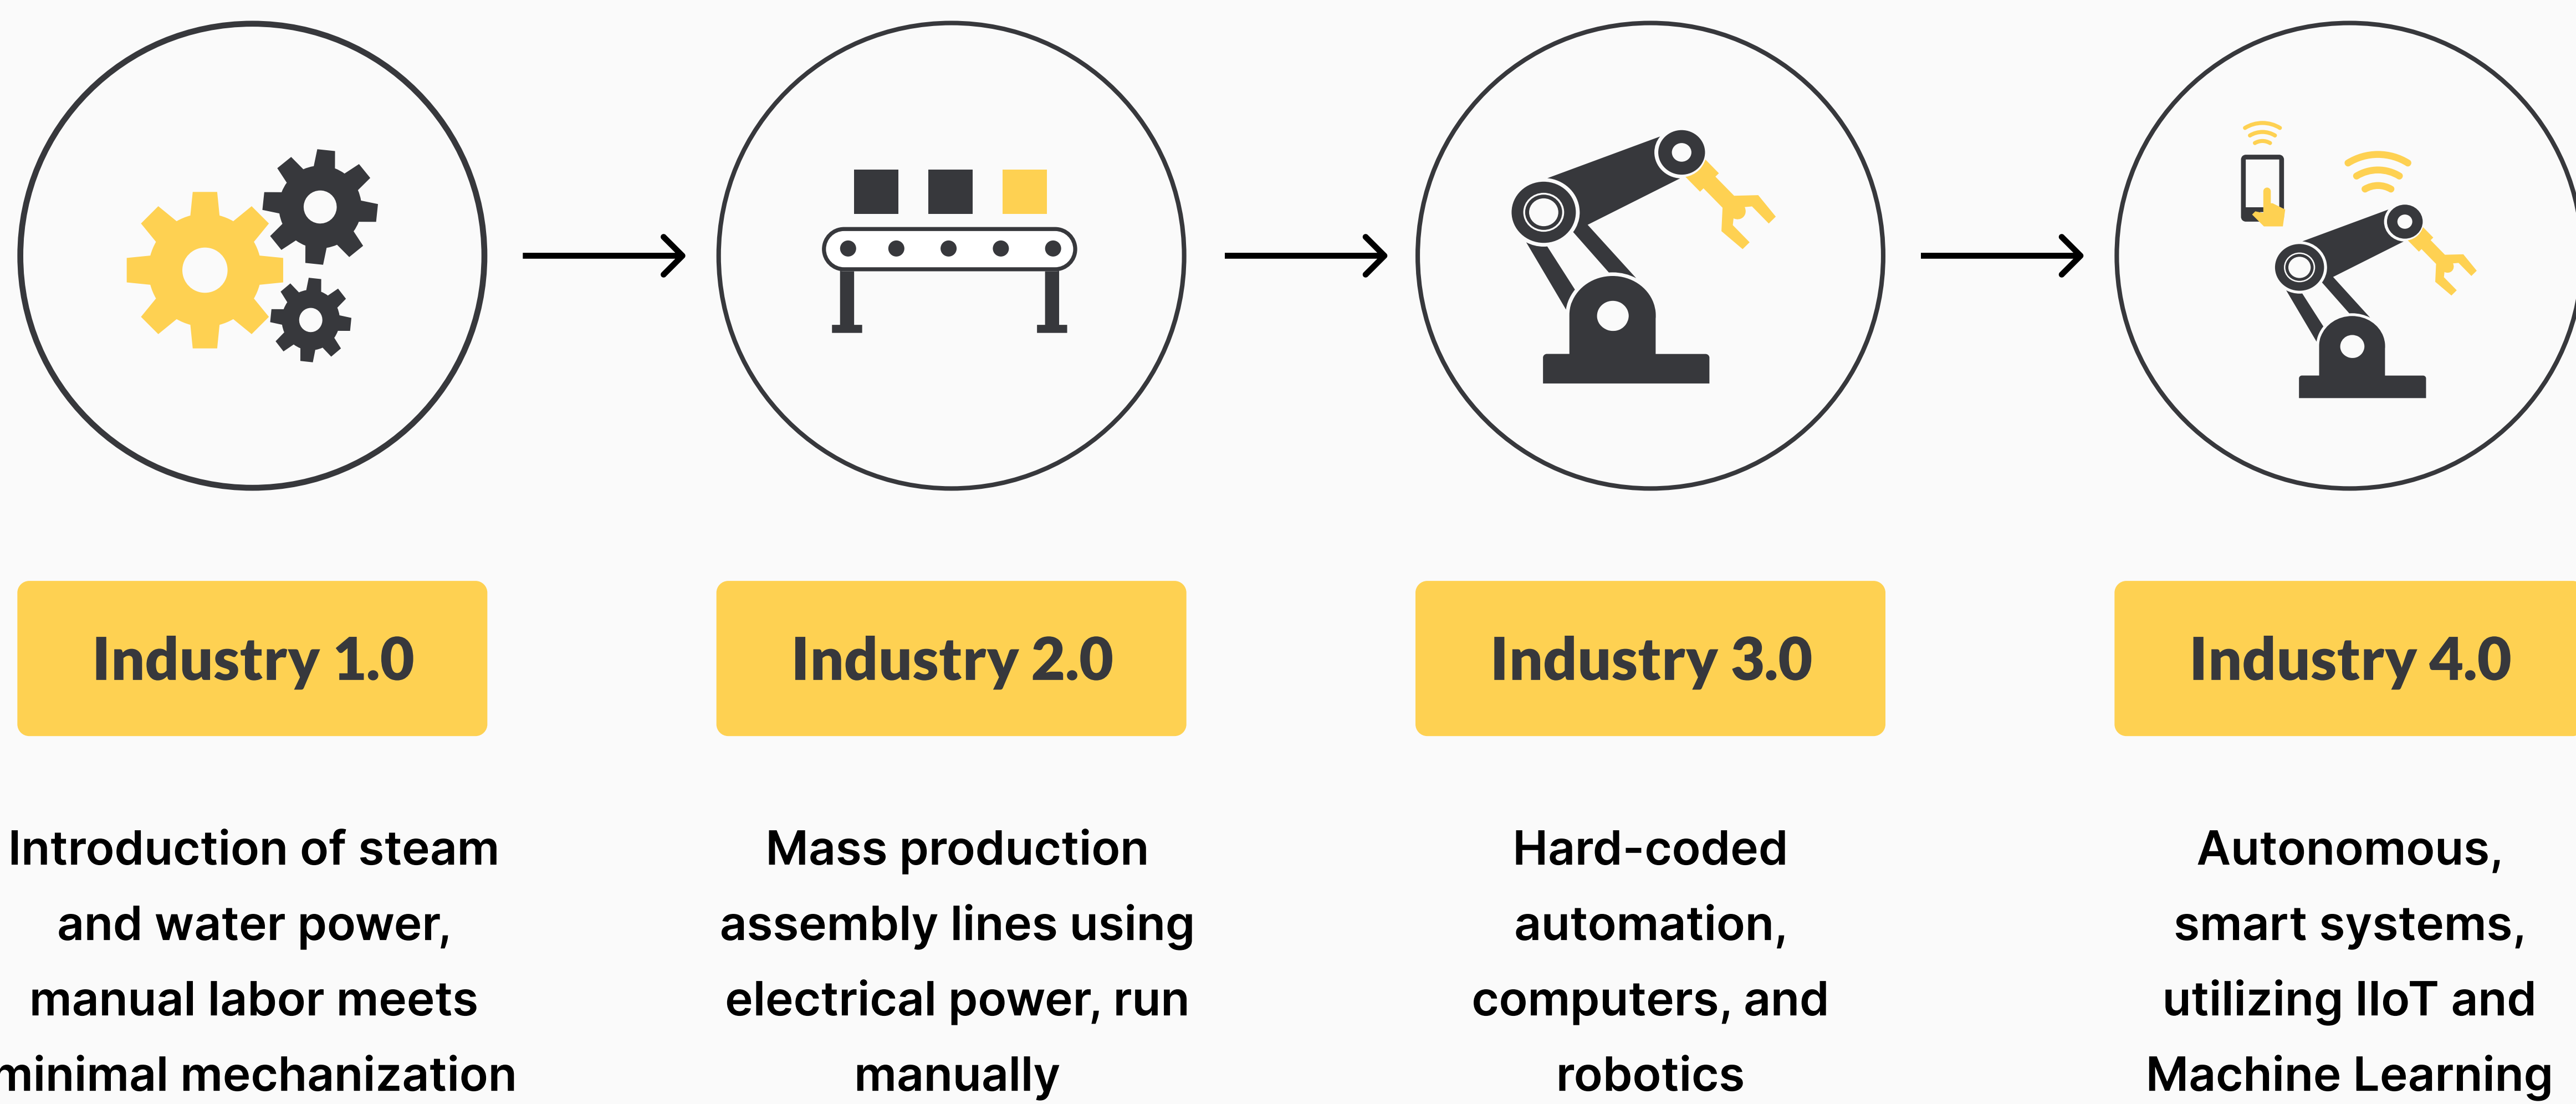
Industry 1.0

Introduction of steam and water power, manual labor meets minimal mechanization

Industry 2.0

Mass production assembly lines using electrical power, run manually

Industry 3.0

Hard-coded automation, computers, and robotics

Industry 4.0

Autonomous, smart systems, utilizing IIoT and Machine Learning